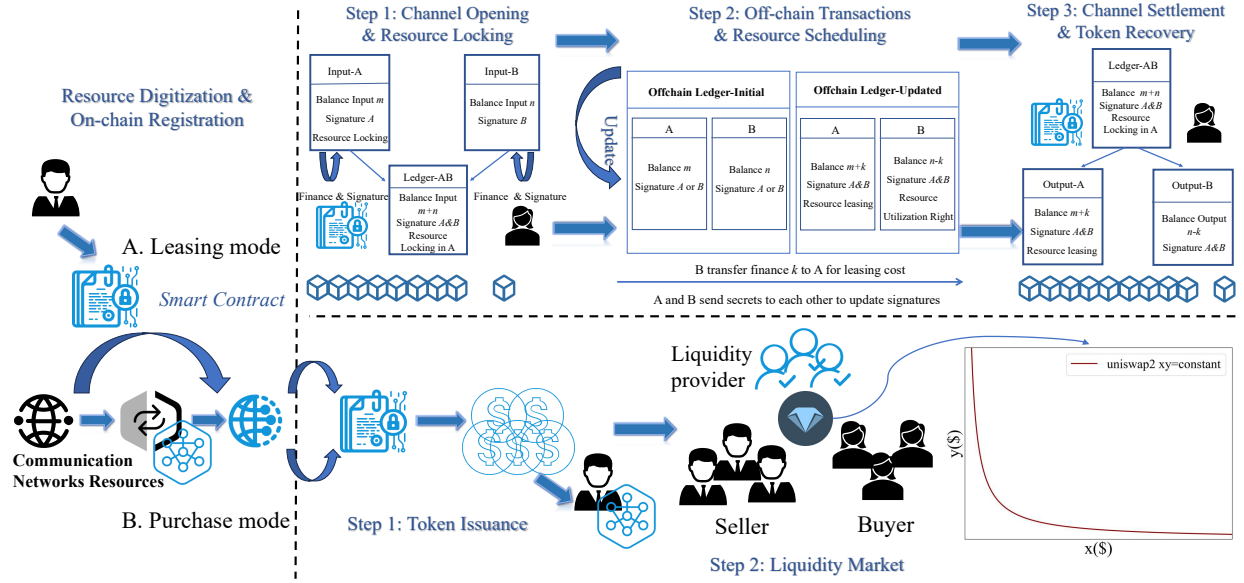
Step 1: Channel Opening & Resource Locking

Step 2: Off-chain Transactions & Resource Scheduling

Step 3: Channel Settlement & Token Recovery

Resource Digitization & On-chain Registration

Input-A
Balance Input $m$
Signature $A$
Resource Locking

Input-B
Balance Input $n$
Signature $B$

Ledger-AB
Balance Input $m+n$
Signature $A\&B$
Resource Locking in A

Finance & Signature

Finance & Signature

Update

Offchain Ledger-Initial

| A | B |
|---|---|
| Balance $m$ Signature $A$ or $B$ | Balance $n$ Signature $A$ or $B$ |

Offchain Ledger-Updated

| A | B |
|---|---|
| Balance $m+k$ Signature $A\&B$ Resource leasing | Balance $n-k$ Signature $A\&B$ Resource Utilization Right |

Ledger-AB
Balance $m+n$
Signature $A\&B$
Resource Locking in A

Output-A
Balance $m+k$
Signature $A\&B$
Resource leasing

Output-B
Balance Output $n-k$
Signature $A\&B$

A. Leasing mode

Smart Contract

B transfer finance $k$ to A for leasing cost

A and B send secrets to each other to update signatures

Liquidity provider

uniswap2 xy=constant

y($)

x($)

Communication Networks Resources

B. Purchase mode

Step 1: Token Issuance

Seller

Buyer

Step 2: Liquidity Market